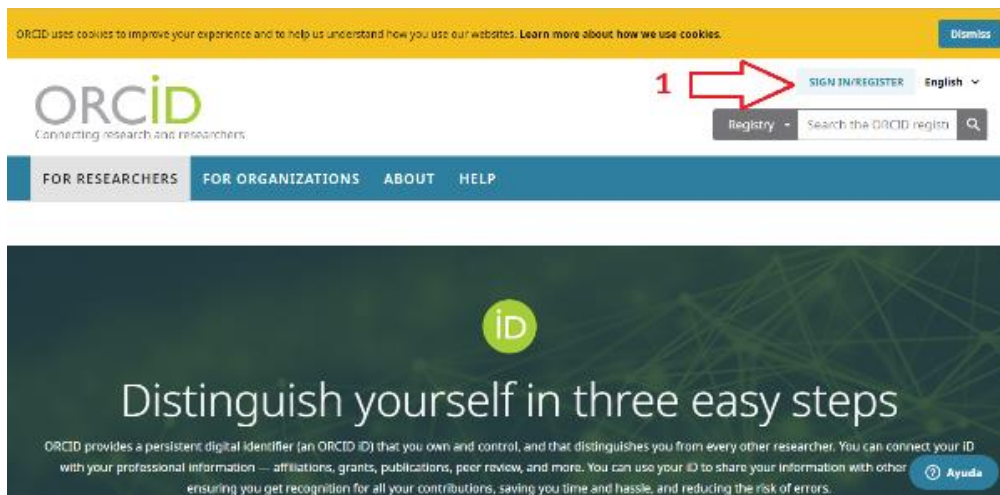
ORCID uses cookies to improve your experience and to help us understand how you use our websites. Learn more about how we use cookies.

Dismiss

ORCID
Connecting research and researchers

1

SIGN IN/REGISTER

English

Registry

Search the ORCID regist

FOR RESEARCHERS FOR ORGANIZATIONS ABOUT HELP

iD

Distinguish yourself in three easy steps

ORCID provides a persistent digital identifier (an ORCID iD) that you own and control, and that distinguishes you from every other researcher. You can connect your iD with your professional information — affiliations, grants, publications, peer review, and more. You can use your iD to share your information with other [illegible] ensuring you get recognition for all your contributions, saving you time and hassle, and reducing the risk of errors.

Ayuda